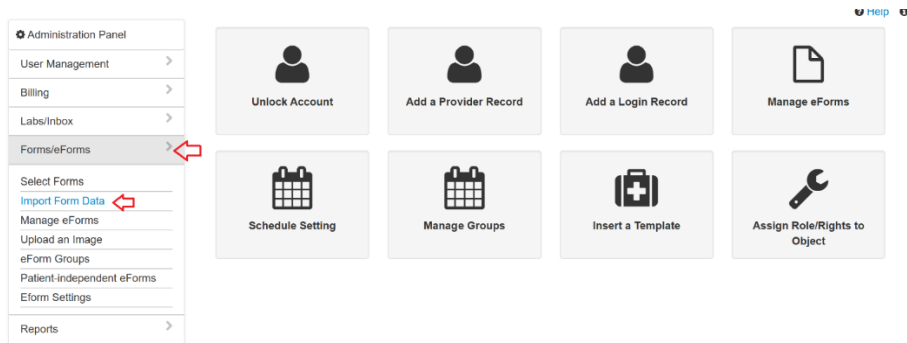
Help

Administration Panel
User Management
Billing
Labs/Inbox
Forms/eForms
Select Forms
Import Form Data
Manage eForms
Upload an Image
eForm Groups
Patient-independent eForms
Eform Settings
Reports

Unlock Account
Add a Provider Record
Add a Login Record
Manage eForms
Schedule Setting
Manage Groups
Insert a Template
Assign Role/Rights to Object